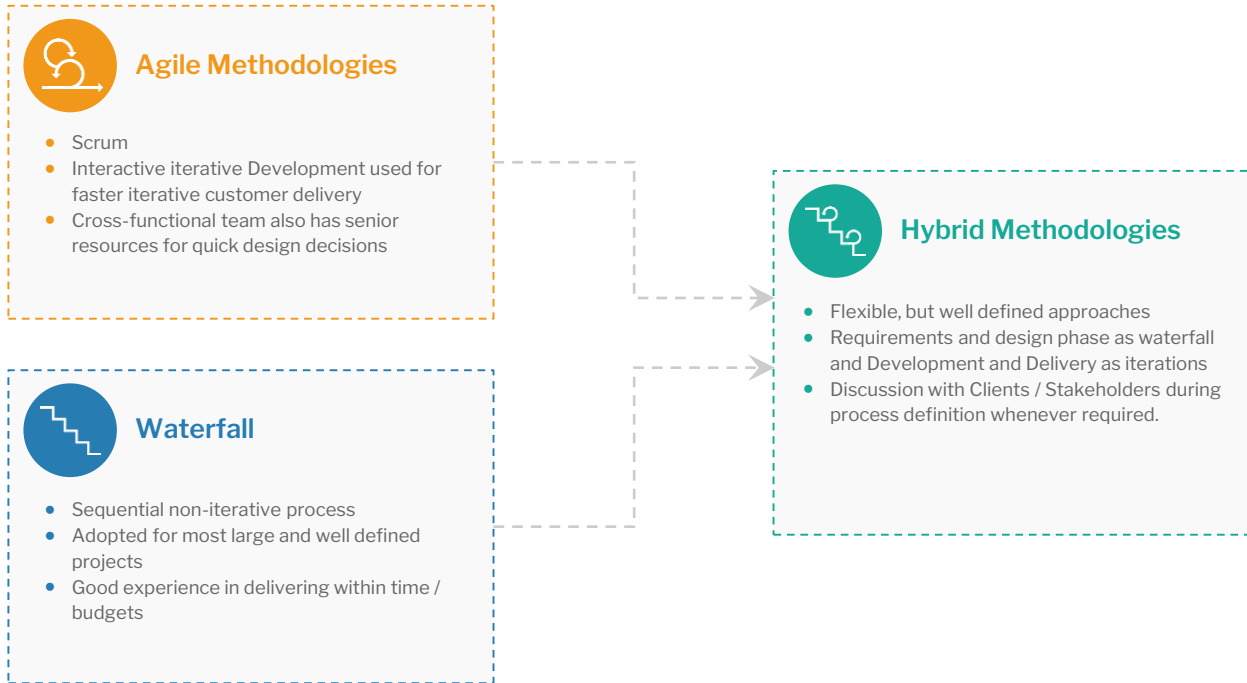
Agile Methodologies

- Scrum
- Interactive iterative Development used for faster iterative customer delivery
- Cross-functional team also has senior resources for quick design decisions

Waterfall

- Sequential non-iterative process
- Adopted for most large and well defined projects
- Good experience in delivering within time / budgets

Hybrid Methodologies

- Flexible, but well defined approaches
- Requirements and design phase as waterfall and Development and Delivery as iterations
- Discussion with Clients / Stakeholders during process definition whenever required.